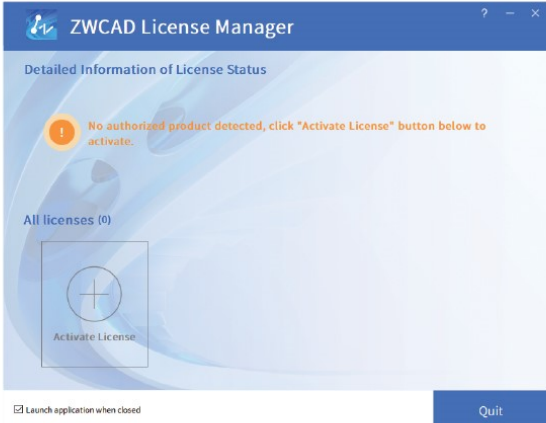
ZWCAD License Manager

? – ×

Detailed Information of License Status

!

No authorized product detected, click "Activate License" button below to activate.

All licenses (0)

Activate License

☑ Launch application when closed

Quit